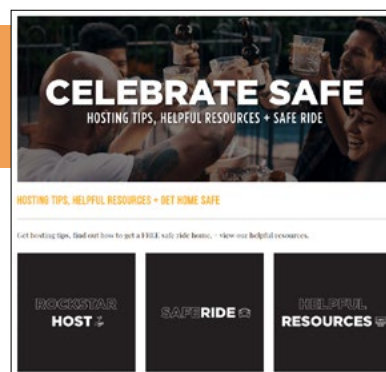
CELEBRATE SAFE
HOSTING TIPS, HELPFUL RESOURCES + SAFE RIDE

HOSTING TIPS, HELPFUL RESOURCES + GET HOME SAFE

Get hosting tips, find out how to get a FREE safe ride home, + view our helpful resources.

ROCKSTAR HOST

SAFERIDE

HELPFUL RESOURCES